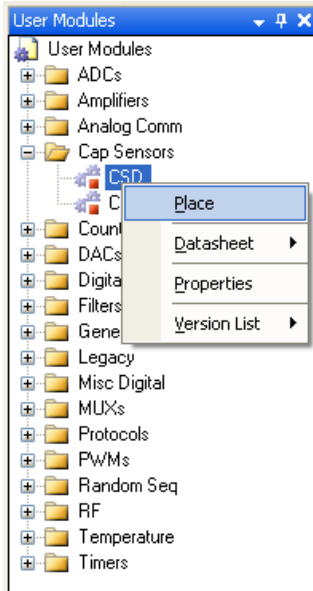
User Modules

User Modules
ADCs
Amplifiers
Analog Comm
Cap Sensors
CSD
C
Coun
DACs
Digita
Filters
Gene
Legacy
Misc Digital
MUXs
Protocols
PWMs
Random Seq
RF
Temperature
Timers

Place
Datasheet
Properties
Version List